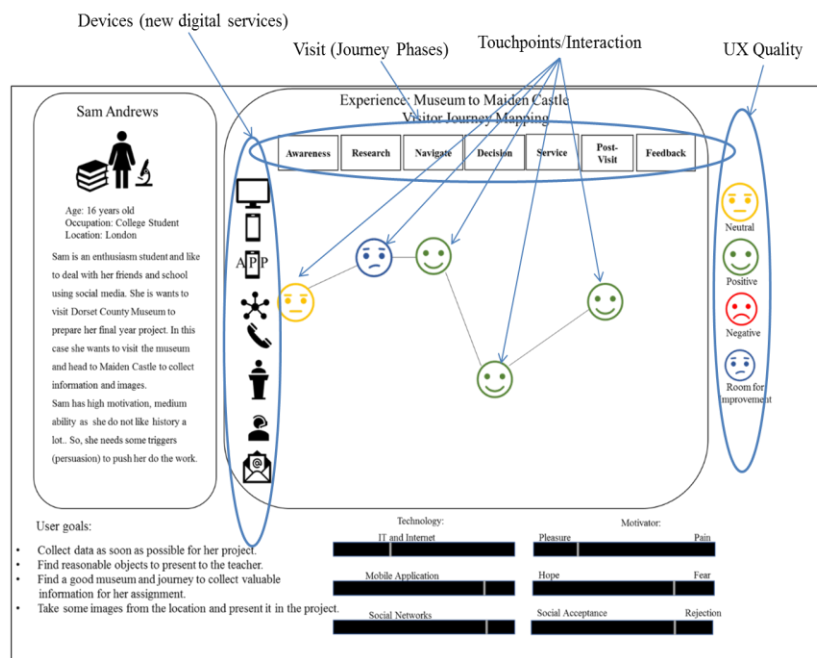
Devices (new digital services)

Visit (Journey Phases)

Touchpoints/Interaction

UX Quality

Sam Andrews

Age: 16 years old
Occupation: College Student
Location: London

Sam is an enthusiasm student and like to deal with her friends and school using social media. She is wants to visit Dorset County Museum to prepare her final year project. In this case she wants to visit the museum and head to Maiden Castle to collect information and images.
Sam has high motivation, medium ability as she do not like history a lot.. So, she needs some triggers (persuasion) to push her do the work.

Experience: Museum to Maiden Castle
Visitor Journey Mapping

| Awareness | Research | Navigate | Decision | Service | Post-Visit | Feedback |
|---|---|---|---|---|---|---|

APP

Neutral
Positive
Negative
Room for improvement

User goals:
- Collect data as soon as possible for her project.
- Find reasonable objects to present to the teacher.
- Find a good museum and journey to collect valuable information for her assignment.
- Take some images from the location and present it in the project.

Technology:
IT and Internet
Mobile Application
Social Networks

Motivator:
Pleasure Pain
Hope Fear
Social Acceptance Rejection